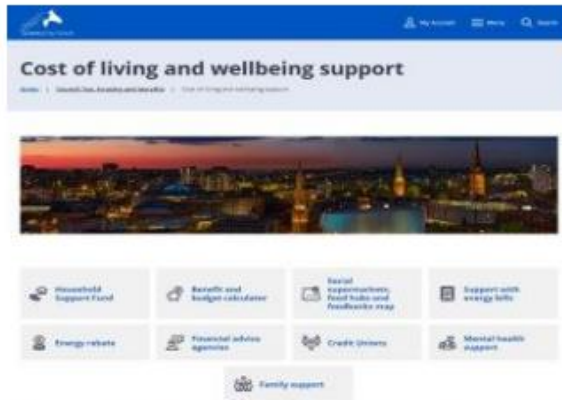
My Account Menu Search

Cost of living and wellbeing support

Home > Council Tax, benefits and benefits > Cost of living and wellbeing support

Household Support Fund

Benefit and budget calculator

Social supermarkets, food hubs and foodbanks map

Support with energy bills

Energy rebate

Financial advice agencies

Credit Unions

Mental health support

Family support